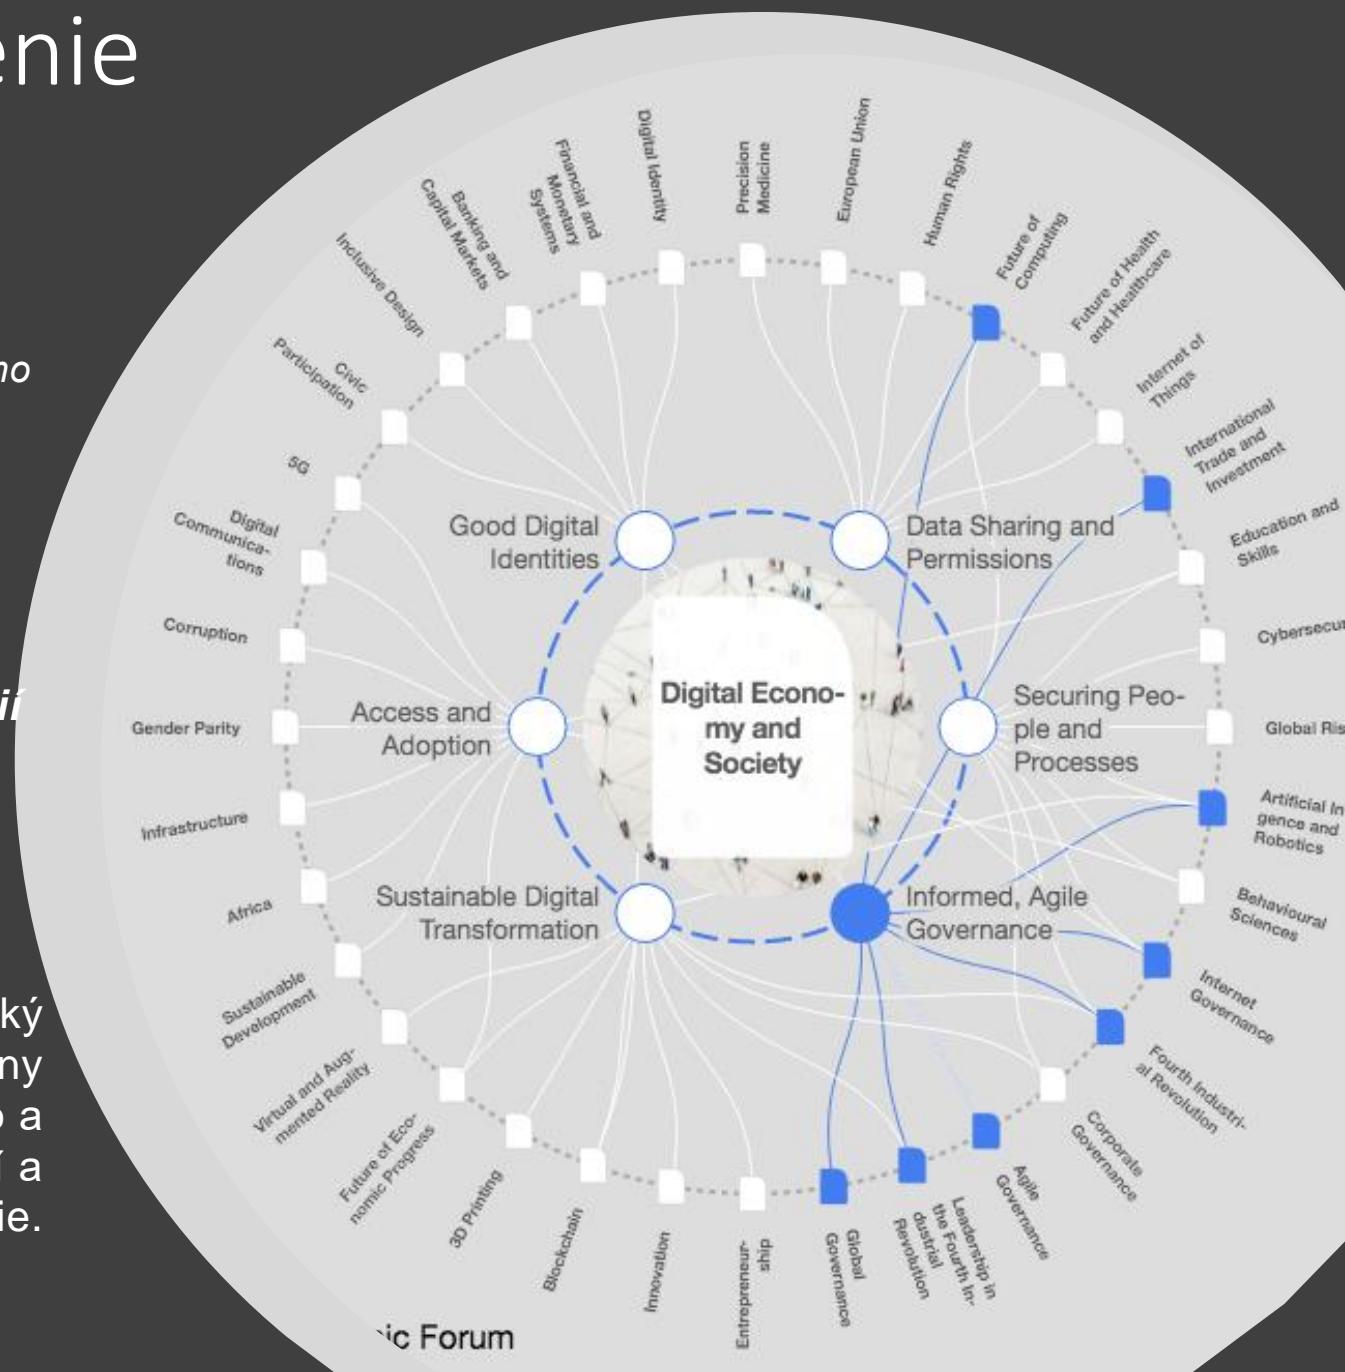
enie

no

ií

ký
ny
o a
í a
ie.

Digital Economy and Society

Good Digital Identities

Data Sharing and Permissions

Access and Adoption

Securing People and Processes

Sustainable Digital Transformation

Informed, Agile Governance

Banking and Capital Markets

Financial and Monetary Systems

Digital Identity

Precision Medicine

European Union

Human Rights

Future of Computing

Future of Health and Healthcare

Internet of Things

International Trade and Investment

Education and Skills

Cybersecu

Global Ris

Artificial In gence and Robotics

Behavioural Sciences

Internet Governance

Fourth Industrial Revolution

Corporate Governance

Agile Governance

Leadership in the Fourth Industrial Revolution

Global Governance

Entrepreneurship

Innovation

Blockchain

3D Printing

Future of Economic Progress

Virtual and Augmented Reality

Sustainable Development

Africa

Infrastructure

Gender Parity

Corruption

Digital Communications

5G

Civic Participation

Inclusive Design

ic Forum